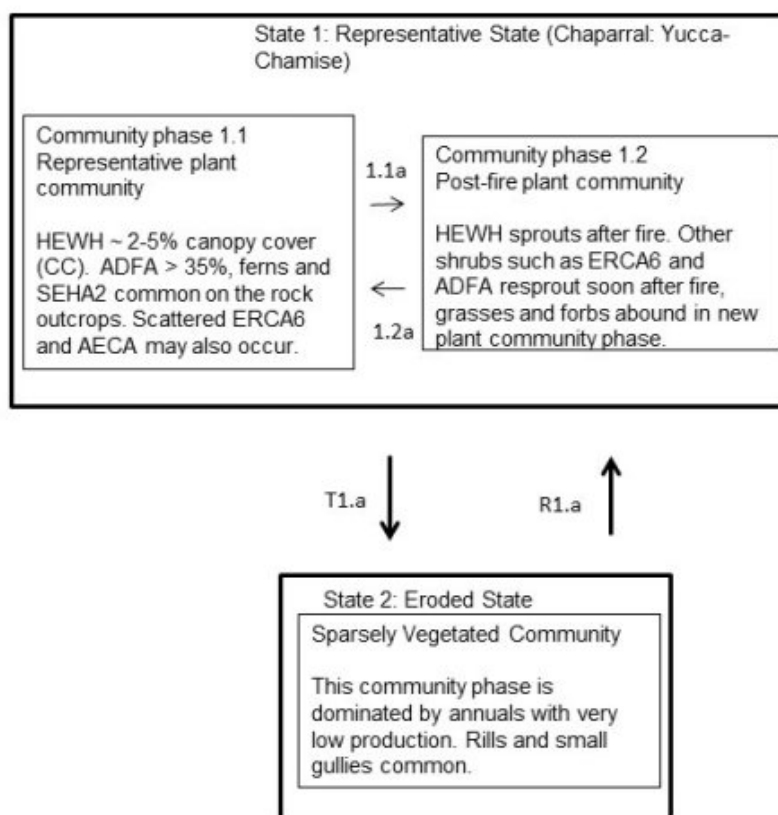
State 1: Representative State (Chaparral: Yucca-Chamise)

Community phase 1.1
Representative plant community

HEWH ~ 2-5% canopy cover (CC). ADFA > 35%, ferns and SEHA2 common on the rock outcrops. Scattered ERCA6 and AECA may also occur.

1.1a
→

←
1.2a

Community phase 1.2
Post-fire plant community

HEWH sprouts after fire. Other shrubs such as ERCA6 and ADFA resprout soon after fire, grasses and forbs abound in new plant community phase.

T1.a

R1.a

State 2: Eroded State

Sparsely Vegetated Community

This community phase is dominated by annuals with very low production. Rills and small gullies common.